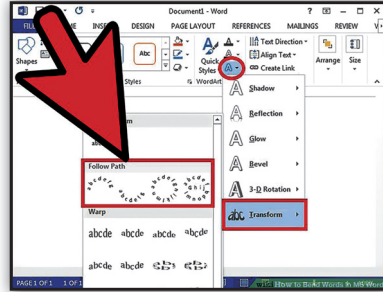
Document1 - Word
? 
FIL
HOME
INSE
DESIGN
PAGE LAYOUT
REFERENCES
MAILINGS
REVIEW
Shapes
Abc
Styles
Quick Styles
A
Text Direction
Align Text
Create Link
WordArt
Arrange
Size
Shadow
Reflection
Glow
Bevel
3-D Rotation
abc Transform
Follow Path
abcdef
abcdefghij
Warp
abcde
abcde
abcde
abcde
abcde
abcde
abcde
abcde
PAGE 1 OF 1
1 OF 1
How to Bend Words in MS Word